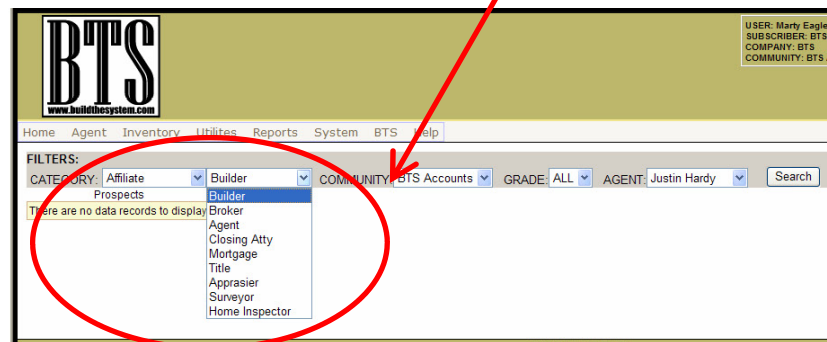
BTS
www.buildthesystem.com

USER: Marty Eagle
SUBSCRIBER: BTS
COMPANY: BTS
COMMUNITY: BTS

Home Agent Inventory Utilites Reports System BTS Help

FILTERS:
CATEGORY: Affiliate Builder COMMUNITY: BTS Accounts GRADE: ALL AGENT: Justin Hardy Search

Prospects
There are no data records to display

Builder
Broker
Agent
Closing Atty
Mortgage
Title
Apprasier
Surveyor
Home Inspector